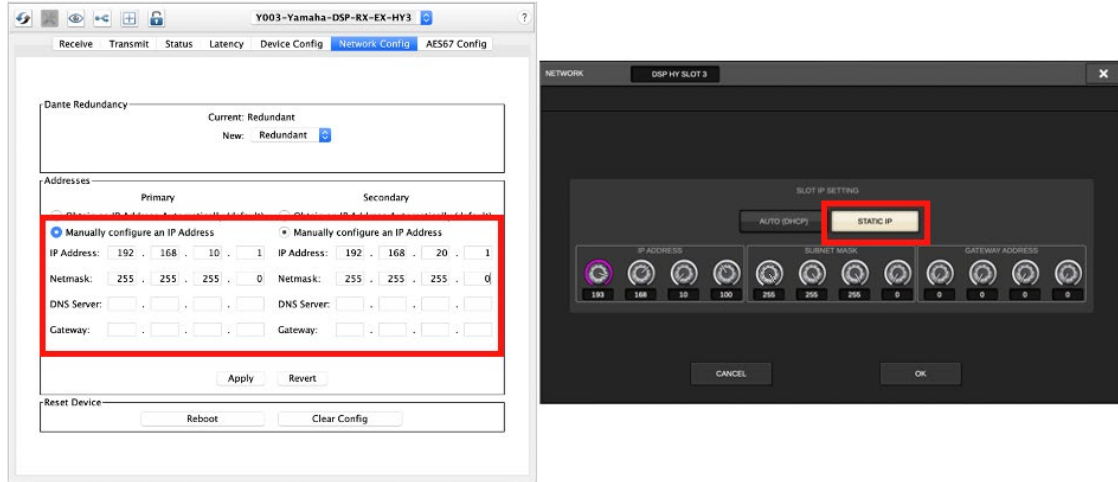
Y003-Yamaha-DSP-RX-EX-HY3

?

Receive Transmit Status Latency Device Config Network Config AES67 Config

Dante Redundancy

Current: Redundant

New: Redundant

Addresses

Primary

Secondary

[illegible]

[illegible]

Manually configure an IP Address

Manually configure an IP Address

IP Address: 192 . 168 . 10 . 1

IP Address: 192 . 168 . 20 . 1

Netmask: 255 . 255 . 255 . 0

Netmask: 255 . 255 . 255 . 0

DNS Server: . . .

DNS Server: . . .

Gateway: . . .

Gateway: . . .

Apply Revert

Reset Device

Reboot Clear Config

NETWORK

DSP HY SLOT 3

SLOT IP SETTING

AUTO (DHCP)

STATIC IP

IP ADDRESS

SUBNET MASK

GATEWAY ADDRESS

193 168 10 100

255 255 255 0

0 0 0 0

CANCEL

OK